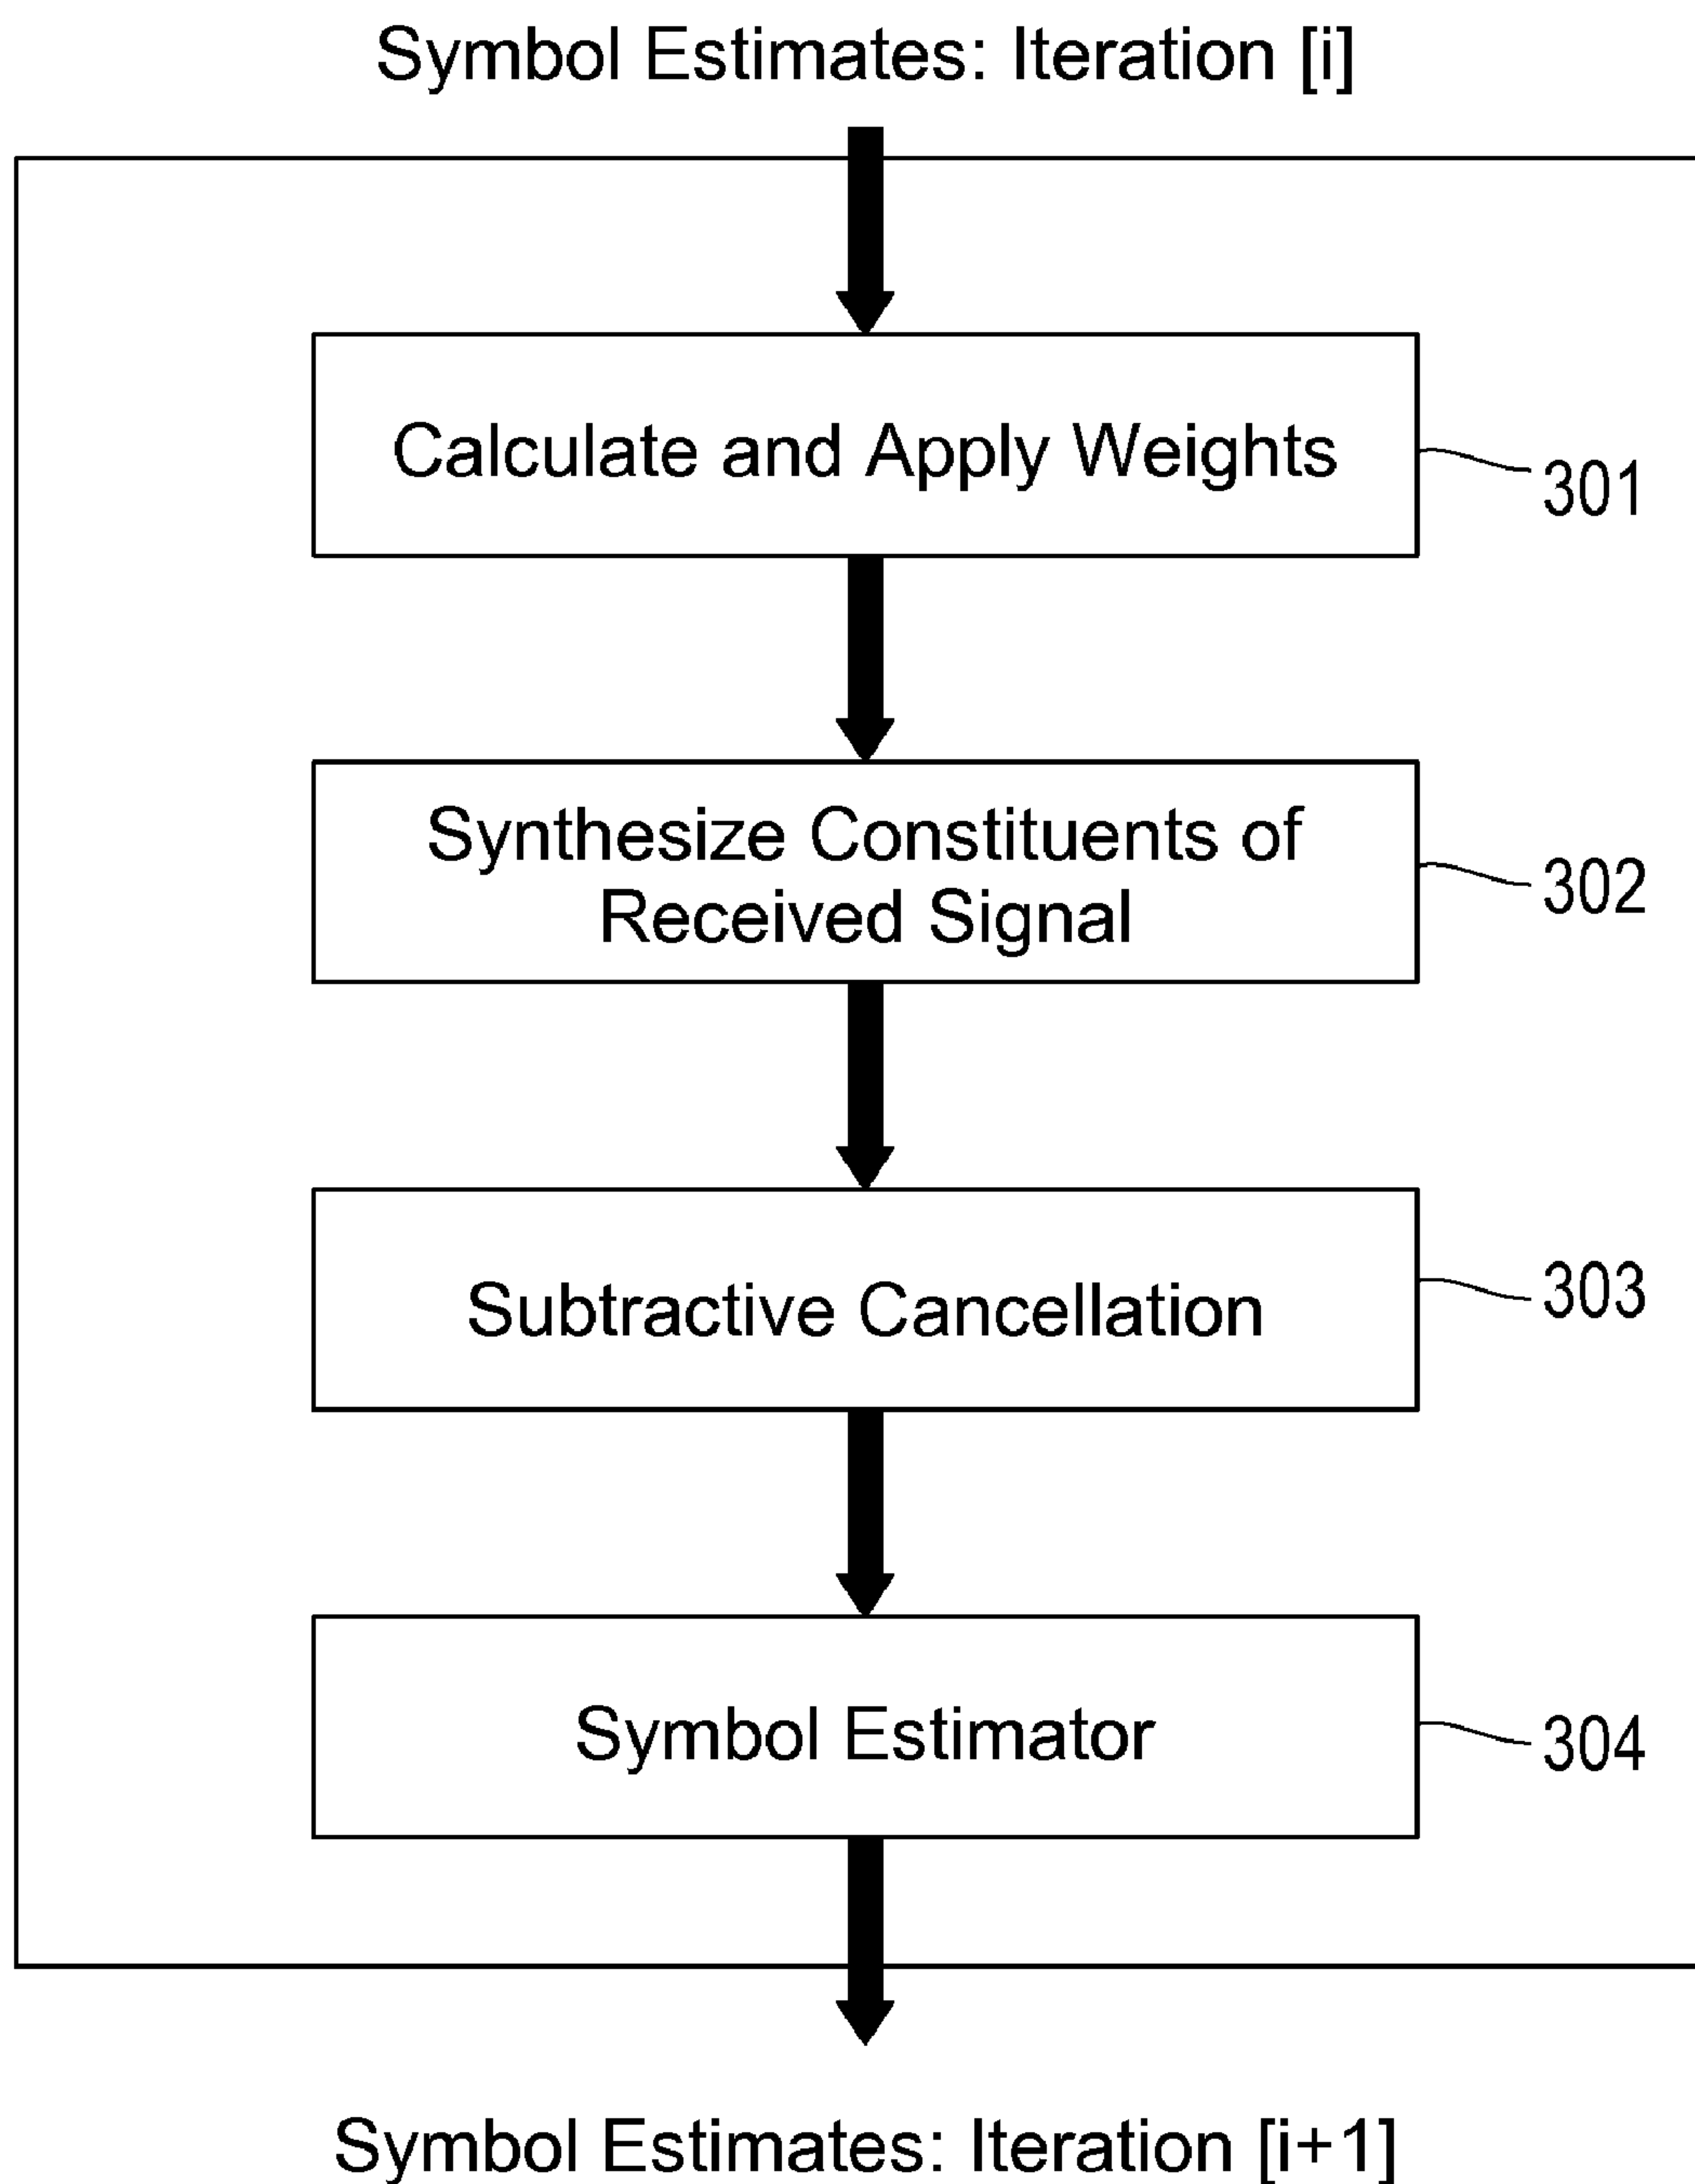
Symbol Estimates: Iteration [i]

Calculate and Apply Weights

301

Synthesize Constituents of Received Signal

302

Subtractive Cancellation

303

Symbol Estimator

304

Symbol Estimates: Iteration [i+1]